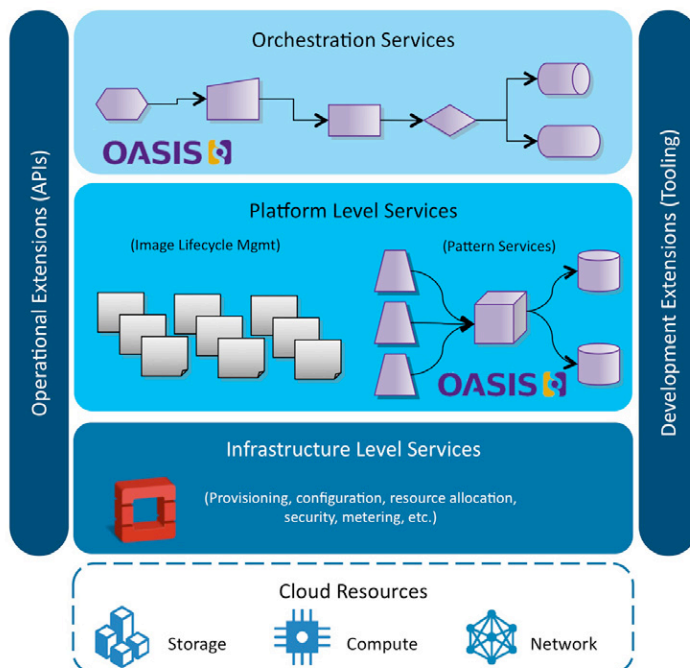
Operational Extensions (APIs)

Orchestration Services

OASIS

Platform Level Services

(Image Lifecycle Mgmt)

(Pattern Services)

OASIS

Infrastructure Level Services

(Provisioning, configuration, resource allocation, security, metering, etc.)

Development Extensions (Tooling)

Cloud Resources

Storage

Compute

Network